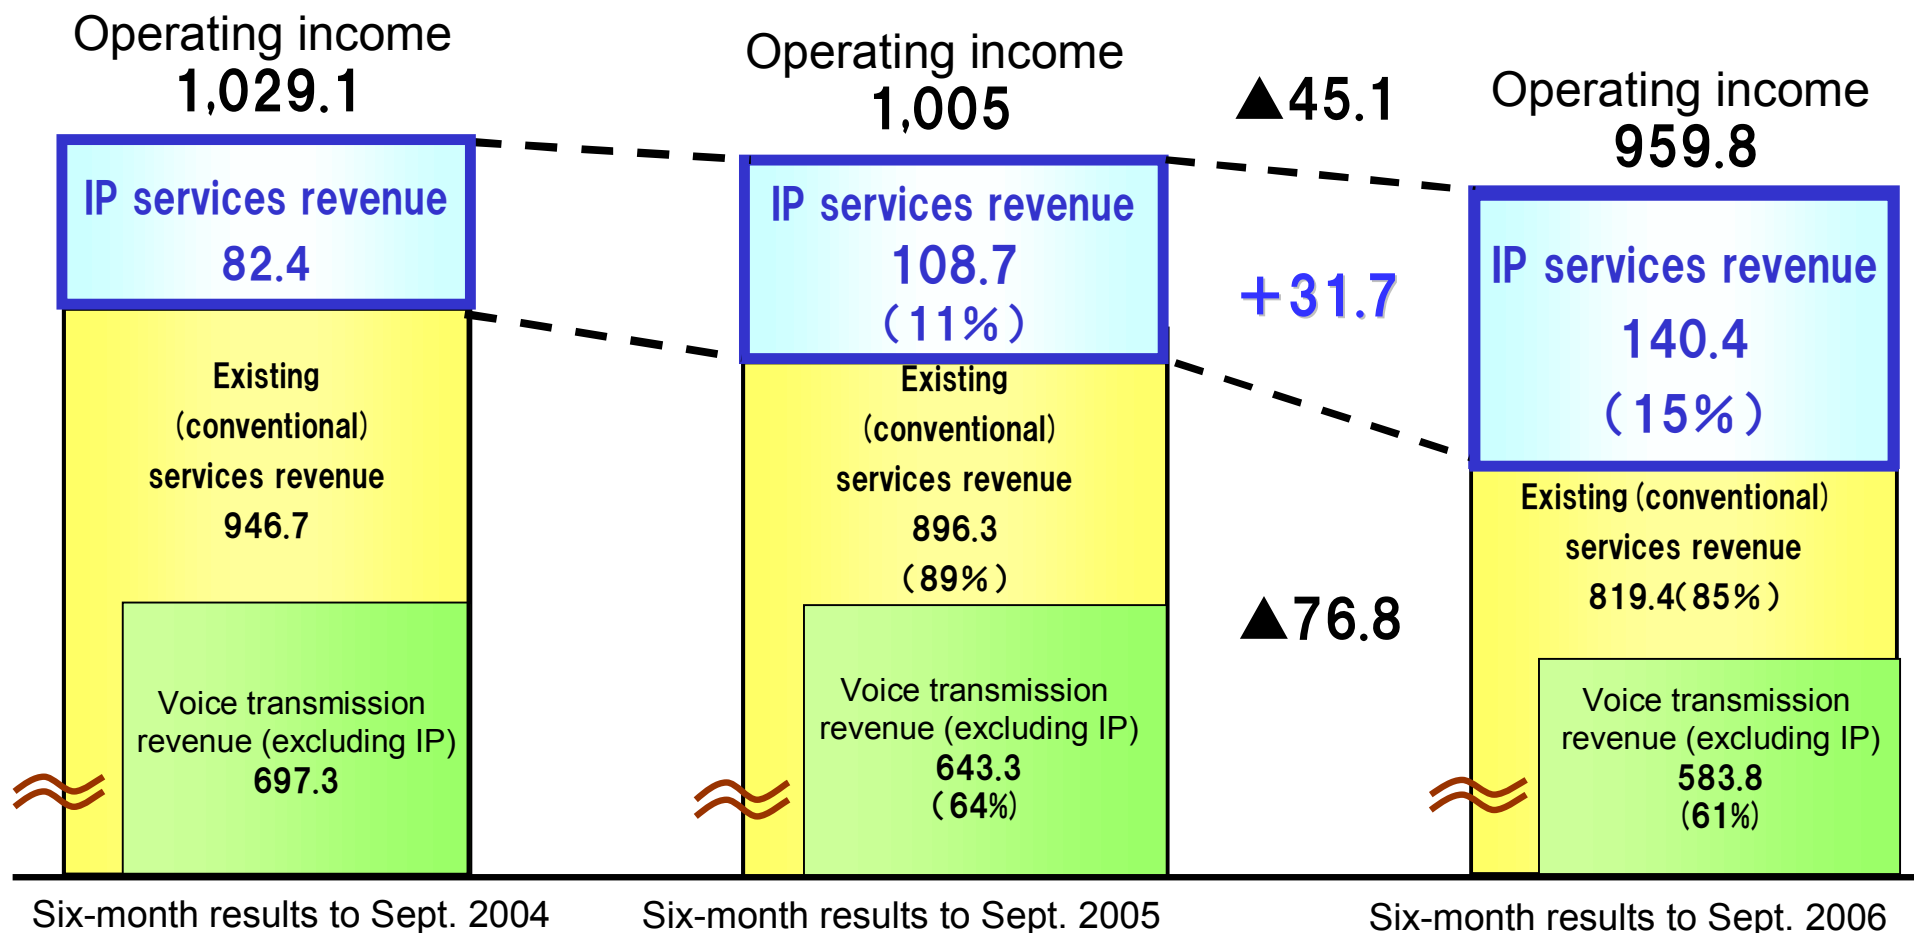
Operating income
1,029.1

Operating income
1,005

▲45.1

Operating income
959.8

IP services revenue
82.4

IP services revenue
108.7
(11%)

+31.7

IP services revenue
140.4
(15%)

Existing (conventional) services revenue
946.7

Existing (conventional) services revenue
896.3
(89%)

▲76.8

Existing (conventional) services revenue
819.4(85%)

Voice transmission revenue (excluding IP)
697.3

Voice transmission revenue (excluding IP)
643.3
(64%)

Voice transmission revenue (excluding IP)
583.8
(61%)

Six-month results to Sept. 2004

Six-month results to Sept. 2005

Six-month results to Sept. 2006